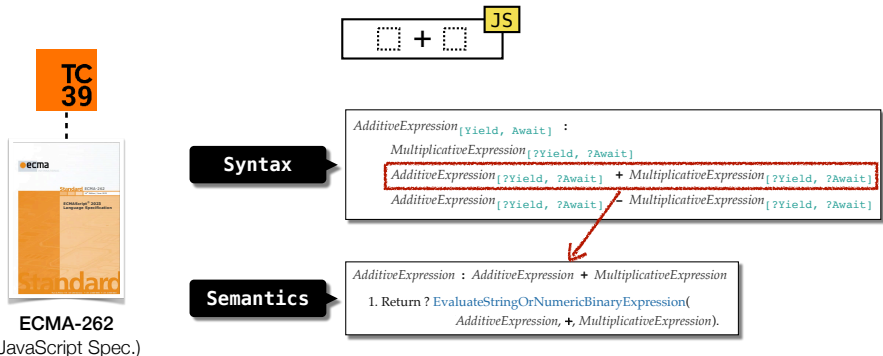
+ JS

TC 39

ecma

Standard ECMA-262

ECMAScript® 2022 Language Specification

Standard

ECMA-262
(JavaScript Spec.)

Syntax

*AdditiveExpression*$_{[Yield, Await]}$ :
*MultiplicativeExpression*$_{[?Yield, ?Await]}$
*AdditiveExpression*$_{[?Yield, ?Await]}$ + *MultiplicativeExpression*$_{[?Yield, ?Await]}$
*AdditiveExpression*$_{[?Yield, ?Await]}$ – *MultiplicativeExpression*$_{[?Yield, ?Await]}$

Semantics

*AdditiveExpression* : *AdditiveExpression* + *MultiplicativeExpression*
1. Return ? EvaluateStringOrNumericBinaryExpression( *AdditiveExpression*, +, *MultiplicativeExpression*).